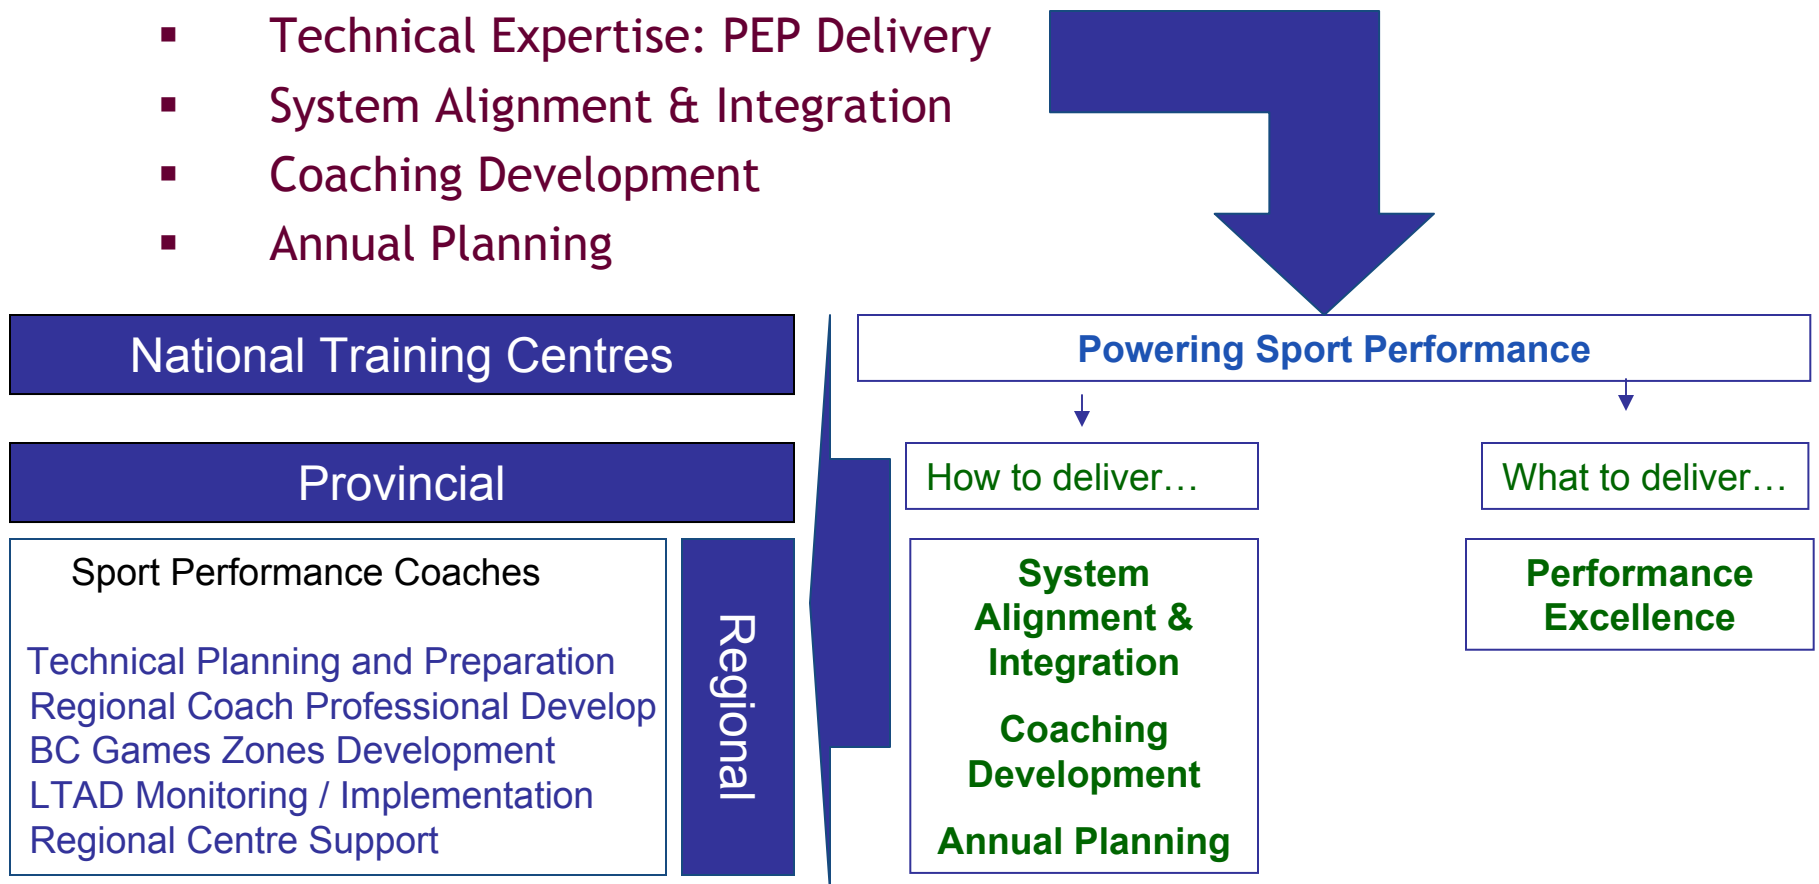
▪ Technical Expertise: PEP Delivery
▪ System Alignment & Integration
▪ Coaching Development
▪ Annual Planning

National Training Centres

Provincial

Sport Performance Coaches

Technical Planning and Preparation
Regional Coach Professional Develop
BC Games Zones Development
LTAD Monitoring / Implementation
Regional Centre Support

Regional

Powering Sport Performance

How to deliver…

What to deliver…

System Alignment & Integration

Coaching Development

Annual Planning

Performance Excellence